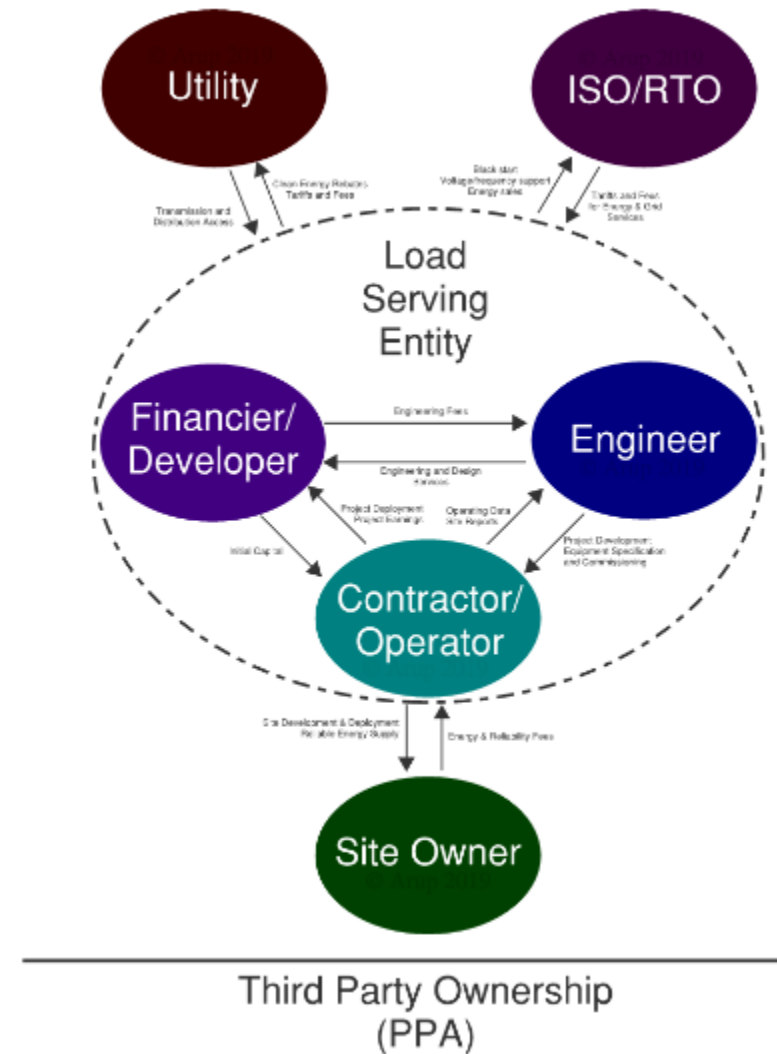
Utility

ISO/RTO

Clean Energy Rebates
Tariffs and Fees

Transmission and Distribution Access

Black start
Voltage/frequency support
Energy sales

Tariffs and Fees for Energy & Grid Services

Load Serving Entity

Financier/ Developer

Engineering Fees

Engineer

Engineering and Design Services

Project Deployment
Project Earnings

Operating Data
Site Reports

Initial Capital

Project Development
Equipment Specification and Commissioning

Contractor/ Operator

Site Development & Deployment
Reliable Energy Supply

Energy & Reliability Fees

Site Owner

Third Party Ownership (PPA)